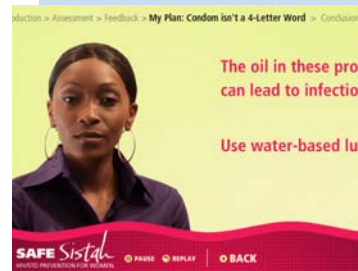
oduction > Assessment > Feedback > My Plan: Condom isn't a 4-Letter Word > Conclusion

The oil in these pro
can lead to infectio

Use water-based lu

SAFE Sistah
HIV/STD PREVENTION FOR WOMEN

PAUSE REPLAY BACK